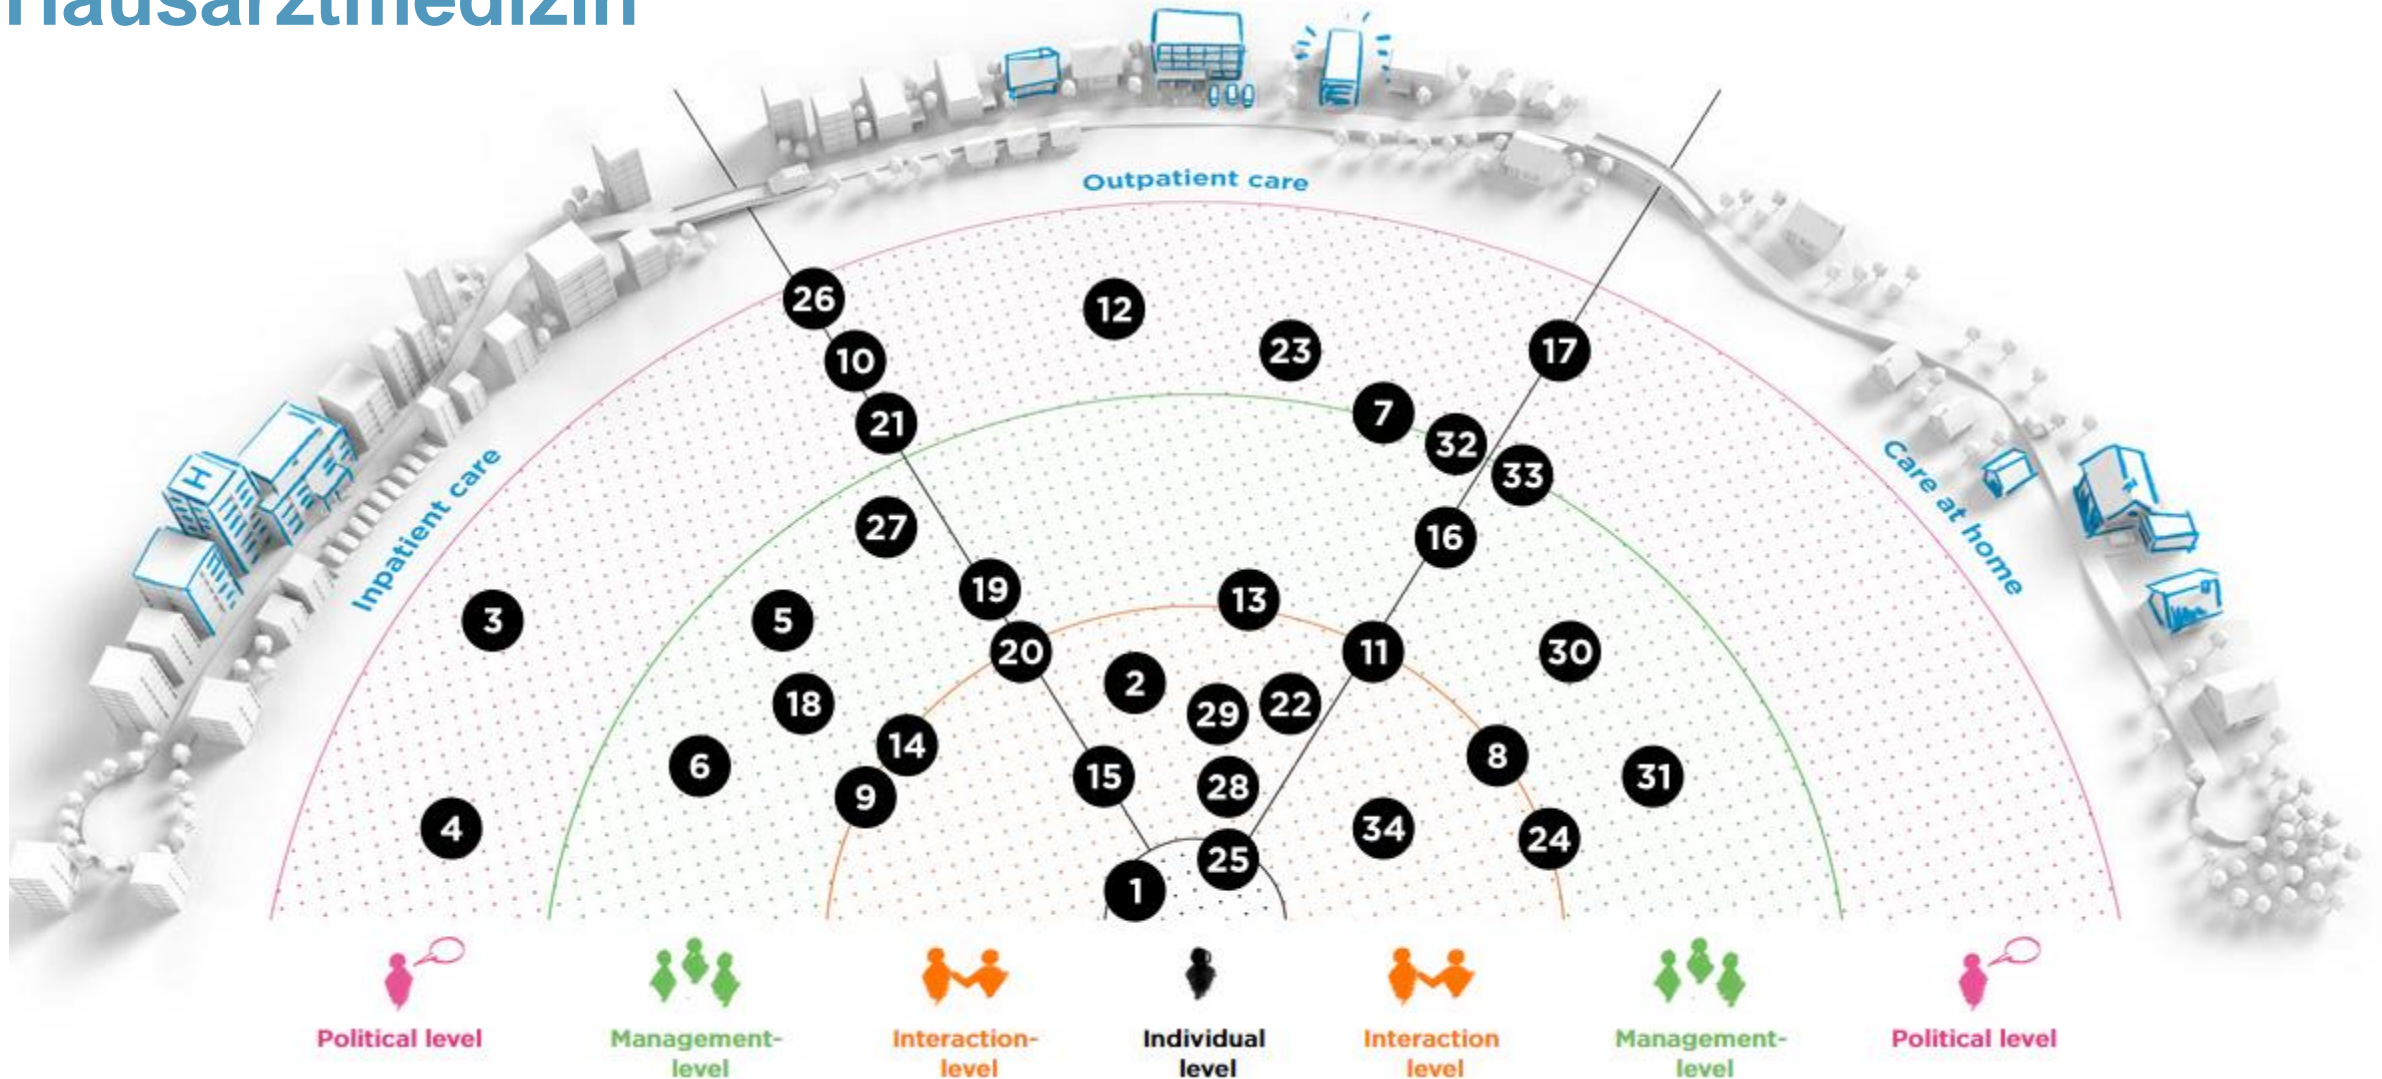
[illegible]

Outpatient care

Inpatient care

Care at home

26

12

10

23

17

21

7

32

33

27

16

19

13

3

5

20

11

30

2

18

29

22

14

6

8

15

9

28

31

4

34

24

25

1

Political level

Management-level

Interaction-level

Individual level

Interaction level

Management-level

Political level